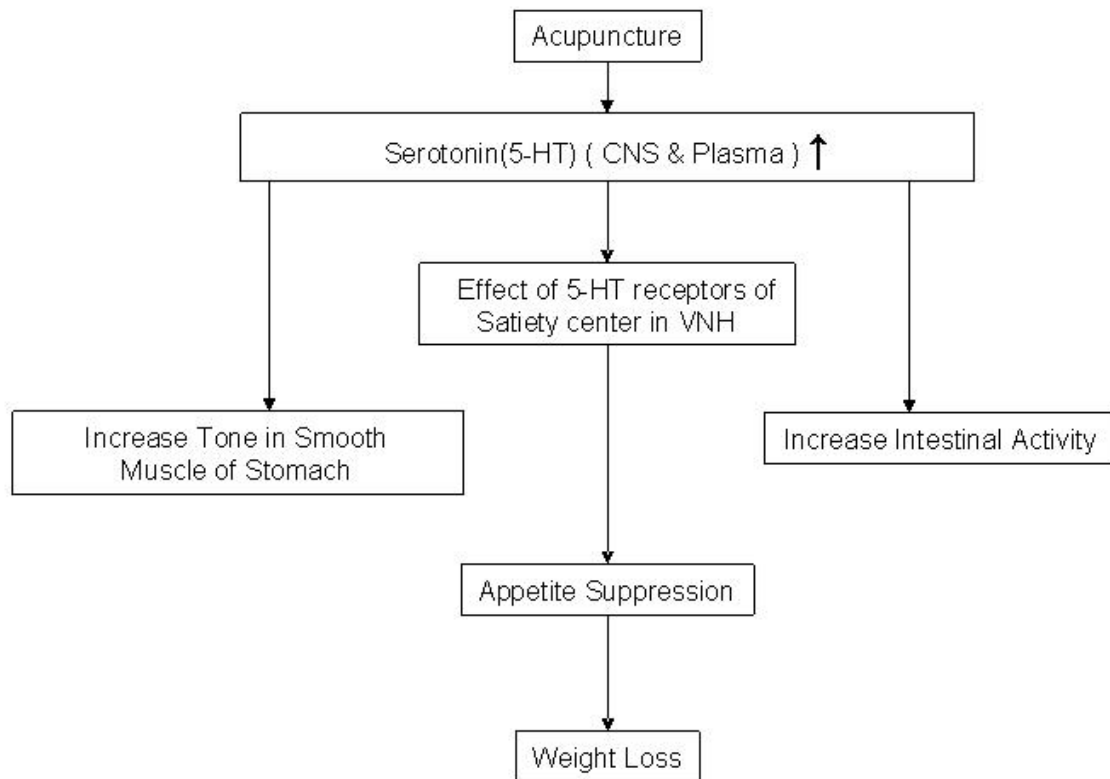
Acupuncture

Serotonin(5-HT) ( CNS & Plasma ) ↑

Effect of 5-HT receptors of Satiety center in VNH

Increase Tone in Smooth Muscle of Stomach

Increase Intestinal Activity

Appetite Suppression

Weight Loss